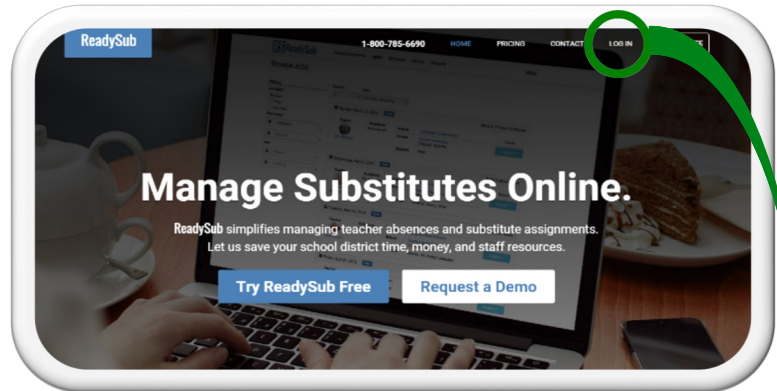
ReadySub

1-800-785-6690 HOME PRICING CONTACT LOG IN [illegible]

Manage Substitutes Online.

ReadySub simplifies managing teacher absences and substitute assignments. Let us save your school district time, money, and staff resources.

Try ReadySub Free

Request a Demo